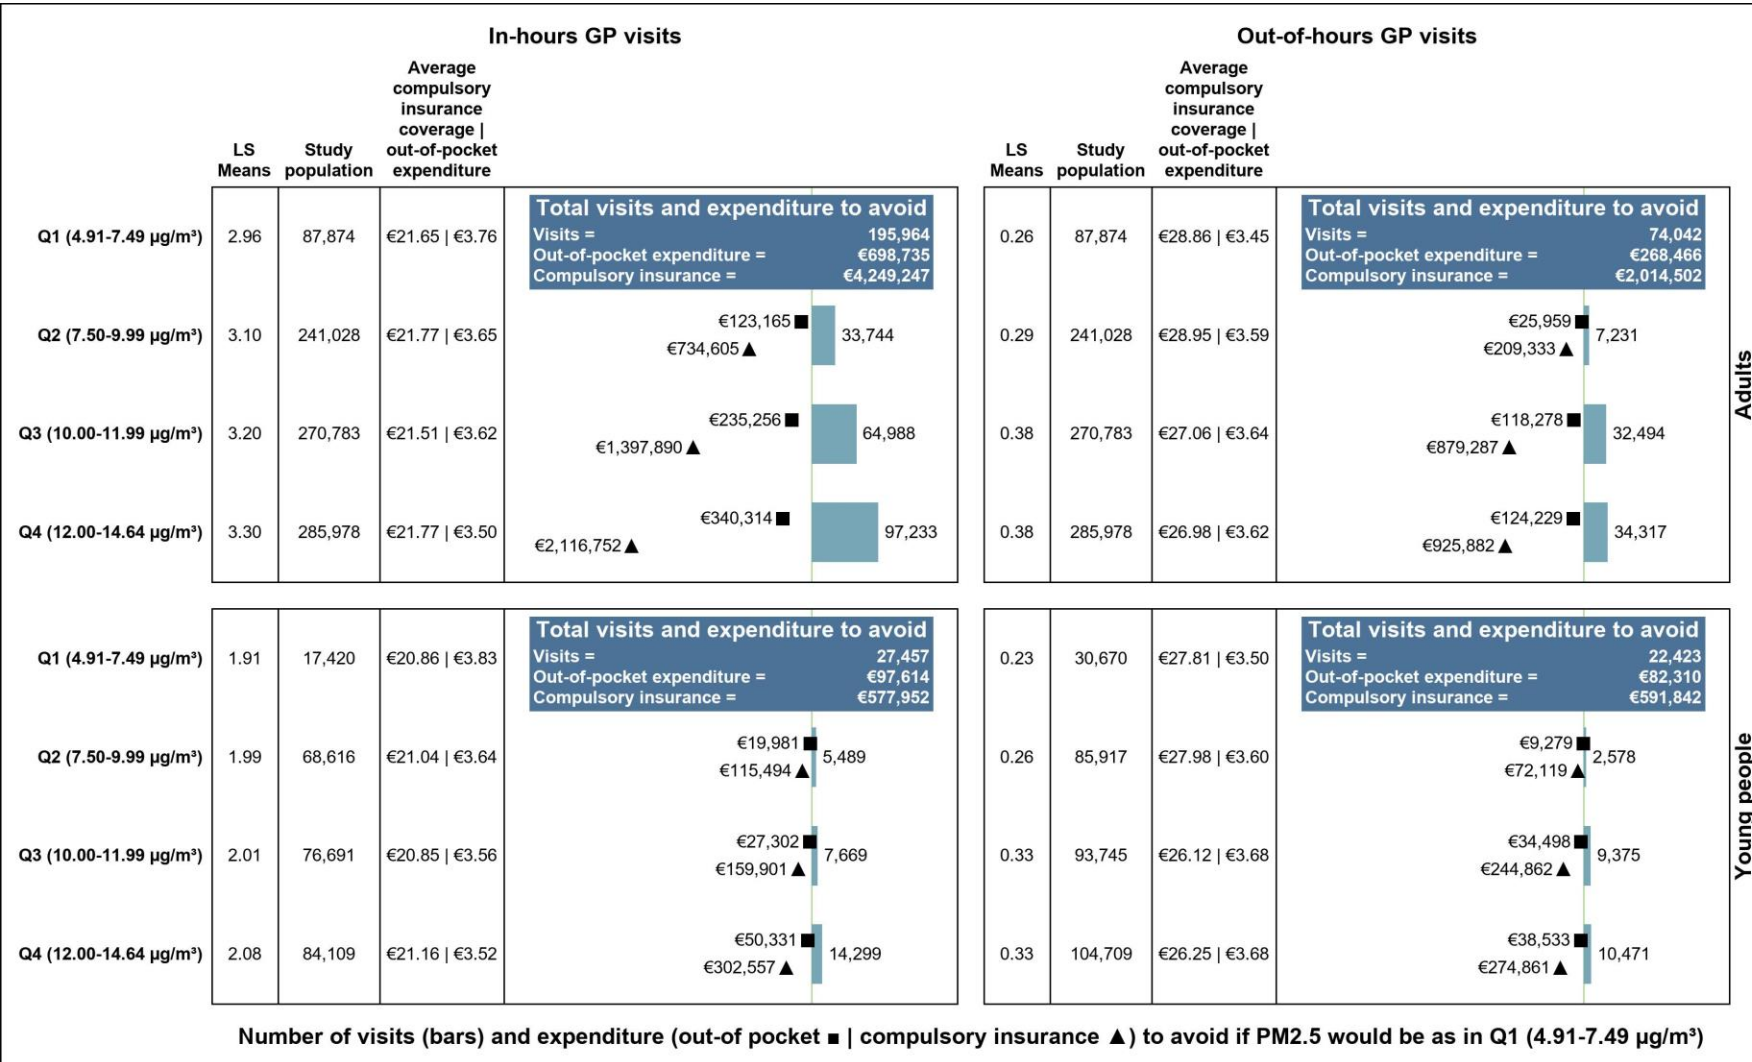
In-hours GP visits

Out-of-hours GP visits

**Adults**

| | LS Means | Study population | Average compulsory insurance coverage \| out-of-pocket expenditure | In-hours GP visits | LS Means | Study population | Average compulsory insurance coverage \| out-of-pocket expenditure | Out-of-hours GP visits |
|---|---|---|---|---|---|---|---|---|
| Q1 (4.91-7.49 µg/m³) | 2.96 | 87,874 | €21.65 \| €3.76 | Total visits and expenditure to avoid; Visits = 195,964; Out-of-pocket expenditure = €698,735; Compulsory insurance = €4,249,247 | 0.26 | 87,874 | €28.86 \| €3.45 | Total visits and expenditure to avoid; Visits = 74,042; Out-of-pocket expenditure = €268,466; Compulsory insurance = €2,014,502 |
| Q2 (7.50-9.99 µg/m³) | 3.10 | 241,028 | €21.77 \| €3.65 | €123,165 ■ 33,744 €734,605 ▲ | 0.29 | 241,028 | €28.95 \| €3.59 | €25,959 ■ 7,231 €209,333 ▲ |
| Q3 (10.00-11.99 µg/m³) | 3.20 | 270,783 | €21.51 \| €3.62 | €235,256 ■ 64,988 €1,397,890 ▲ | 0.38 | 270,783 | €27.06 \| €3.64 | €118,278 ■ 32,494 €879,287 ▲ |
| Q4 (12.00-14.64 µg/m³) | 3.30 | 285,978 | €21.77 \| €3.50 | €340,314 ■ 97,233 €2,116,752 ▲ | 0.38 | 285,978 | €26.98 \| €3.62 | €124,229 ■ 34,317 €925,882 ▲ |

**Young people**

| | LS Means | Study population | Average compulsory insurance coverage \| out-of-pocket expenditure | In-hours GP visits | LS Means | Study population | Average compulsory insurance coverage \| out-of-pocket expenditure | Out-of-hours GP visits |
|---|---|---|---|---|---|---|---|---|
| Q1 (4.91-7.49 µg/m³) | 1.91 | 17,420 | €20.86 \| €3.83 | Total visits and expenditure to avoid; Visits = 27,457; Out-of-pocket expenditure = €97,614; Compulsory insurance = €577,952 | 0.23 | 30,670 | €27.81 \| €3.50 | Total visits and expenditure to avoid; Visits = 22,423; Out-of-pocket expenditure = €82,310; Compulsory insurance = €591,842 |
| Q2 (7.50-9.99 µg/m³) | 1.99 | 68,616 | €21.04 \| €3.64 | €19,981 ■ 5,489 €115,494 ▲ | 0.26 | 85,917 | €27.98 \| €3.60 | €9,279 ■ 2,578 €72,119 ▲ |
| Q3 (10.00-11.99 µg/m³) | 2.01 | 76,691 | €20.85 \| €3.56 | €27,302 ■ 7,669 €159,901 ▲ | 0.33 | 93,745 | €26.12 \| €3.68 | €34,498 ■ 9,375 €244,862 ▲ |
| Q4 (12.00-14.64 µg/m³) | 2.08 | 84,109 | €21.16 \| €3.52 | €50,331 ■ 14,299 €302,557 ▲ | 0.33 | 104,709 | €26.25 \| €3.68 | €38,533 ■ 10,471 €274,861 ▲ |

Number of visits (bars) and expenditure (out-of pocket ■ | compulsory insurance ▲) to avoid if PM2.5 would be as in Q1 (4.91-7.49 µg/m³)